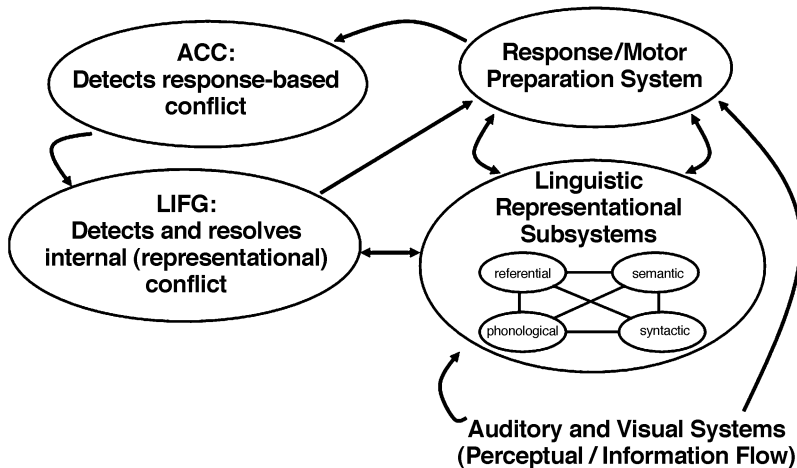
ACC:
Detects response-based conflict

Response/Motor Preparation System

LIFG:
Detects and resolves internal (representational) conflict

Linguistic Representational Subsystems

referential

semantic

phonological

syntactic

Auditory and Visual Systems
(Perceptual / Information Flow)